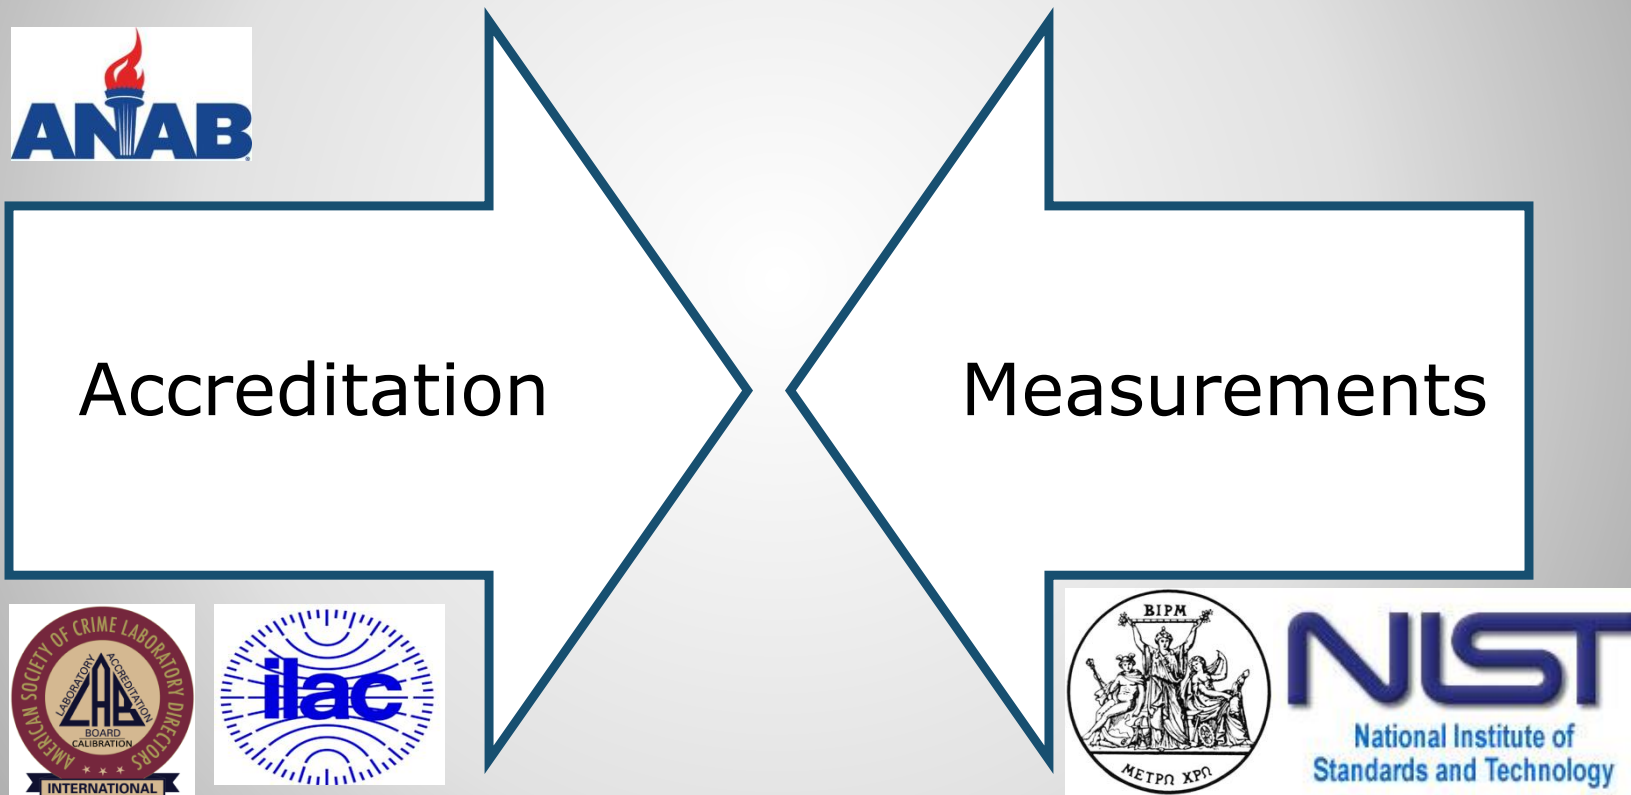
ANAB

Accreditation

Measurements

AMERICAN SOCIETY OF CRIME LABORATORY DIRECTORS
LABORATORY ACCREDITATION
LAB
BOARD
CALIBRATION
INTERNATIONAL

ilac

BIPM
ΜΕΤΡΩ ΧΡΩ

NIST
National Institute of
Standards and Technology